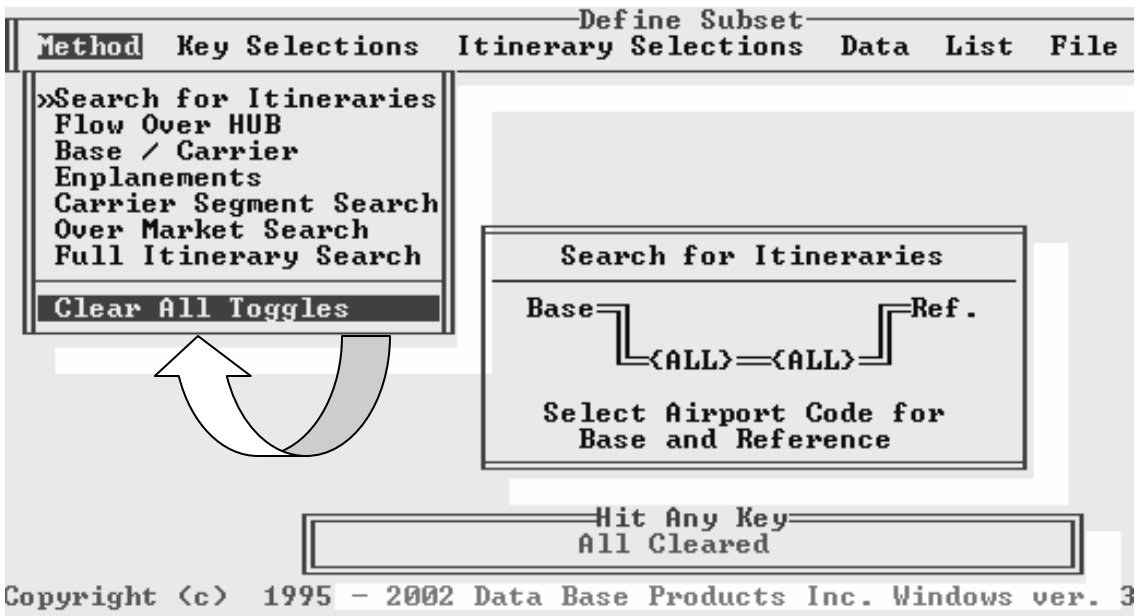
Define Subset
Method Key Selections Itinerary Selections Data List File

»Search for Itineraries
Flow Over HUB
Base / Carrier
Enplanements
Carrier Segment Search
Over Market Search
Full Itinerary Search

Clear All Toggles

Search for Itineraries

Base
Ref.
<ALL> <ALL>

Select Airport Code for Base and Reference

Hit Any Key
All Cleared

Copyright (c) 1995 - 2002 Data Base Products Inc. Windows ver. 3